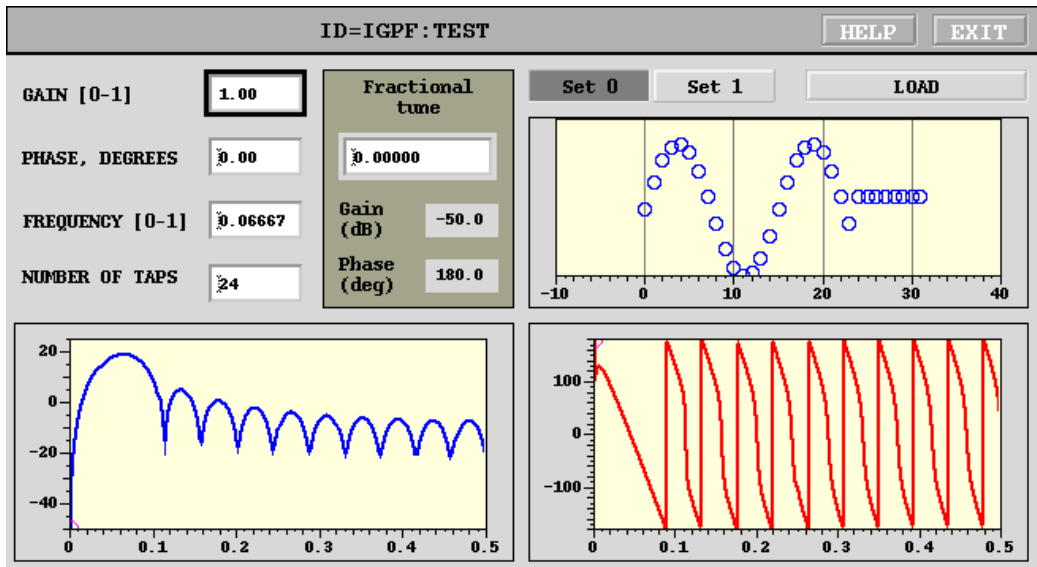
ID=IGPF:TEST

HELP

EXIT

GAIN [0-1]
1.00

PHASE, DEGREES
0.00

FREQUENCY [0-1]
0.06667

NUMBER OF TAPS
24

Fractional tune
0.00000

Gain (dB)
-50.0

Phase (deg)
180.0

Set 0

Set 1

LOAD

-10
0
10
20
30
40

20
0
-20
-40
0
0.1
0.2
0.3
0.4
0.5

100
0
-100
0
0.1
0.2
0.3
0.4
0.5